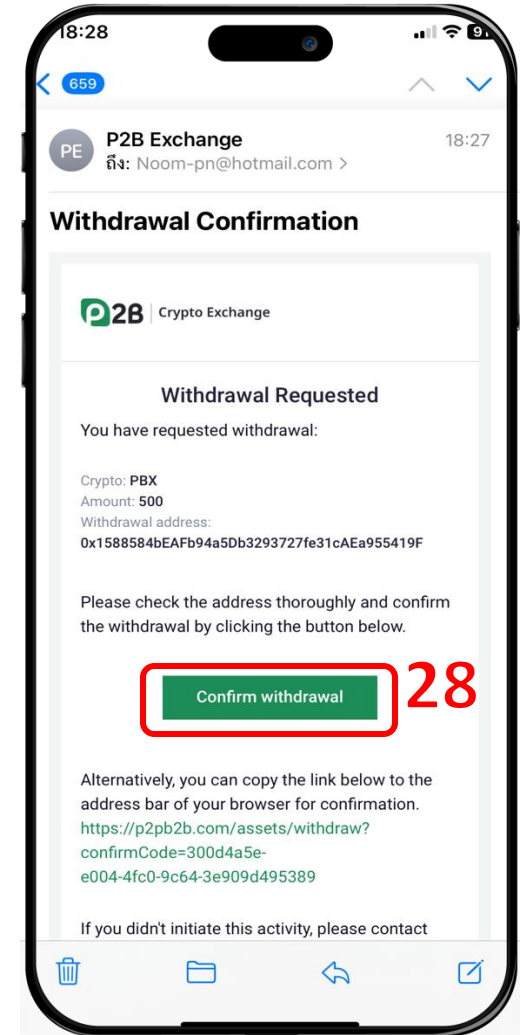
18:28

659

PE P2B Exchange 18:27
ถึง: Noom-pn@hotmail.com >

Withdrawal Confirmation

P2B | Crypto Exchange

Withdrawal Requested

You have requested withdrawal:

Crypto: PBX
Amount: 500
Withdrawal address:
0x1588584bEAFb94a5Db3293727fe31cAEa955419F

Please check the address thoroughly and confirm the withdrawal by clicking the button below.

Confirm withdrawal

28

Alternatively, you can copy the link below to the address bar of your browser for confirmation.
https://p2pb2b.com/assets/withdraw?confirmCode=300d4a5e-e004-4fc0-9c64-3e909d495389

If you didn't initiate this activity, please contact